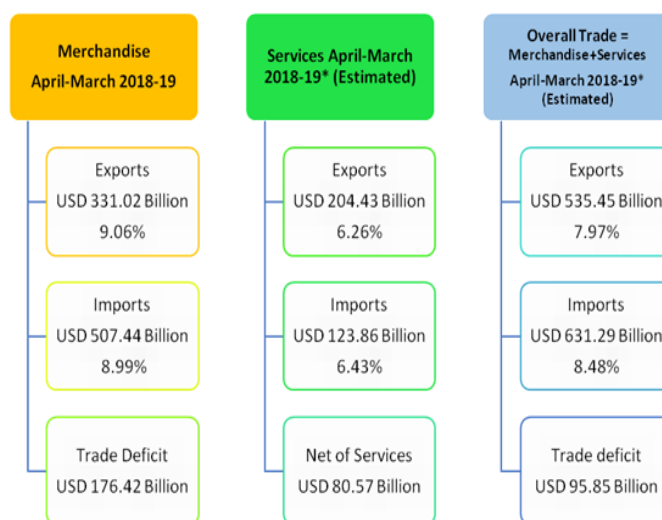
Merchandise
April-March 2018-19

Exports
USD 331.02 Billion
9.06%

Imports
USD 507.44 Billion
8.99%

Trade Deficit
USD 176.42 Billion

Services April-March 2018-19* (Estimated)

Exports
USD 204.43 Billion
6.26%

Imports
USD 123.86 Billion
6.43%

Net of Services
USD 80.57 Billion

Overall Trade = Merchandise+Services
April-March 2018-19* (Estimated)

Exports
USD 535.45 Billion
7.97%

Imports
USD 631.29 Billion
8.48%

Trade deficit
USD 95.85 Billion